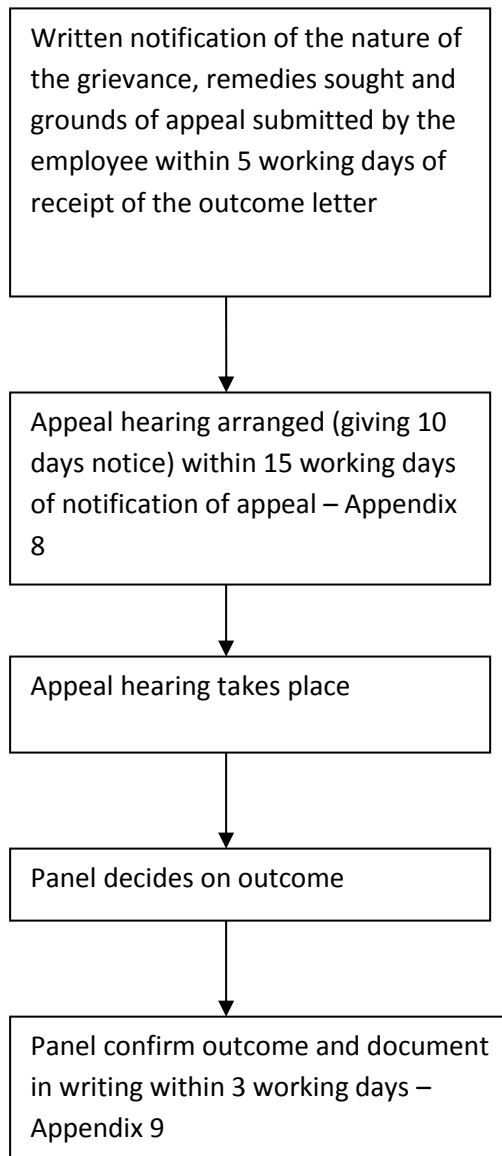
Written notification of the nature of the grievance, remedies sought and grounds of appeal submitted by the employee within 5 working days of receipt of the outcome letter

Appeal hearing arranged (giving 10 days notice) within 15 working days of notification of appeal – Appendix 8

Appeal hearing takes place

Panel decides on outcome

Panel confirm outcome and document in writing within 3 working days – Appendix 9